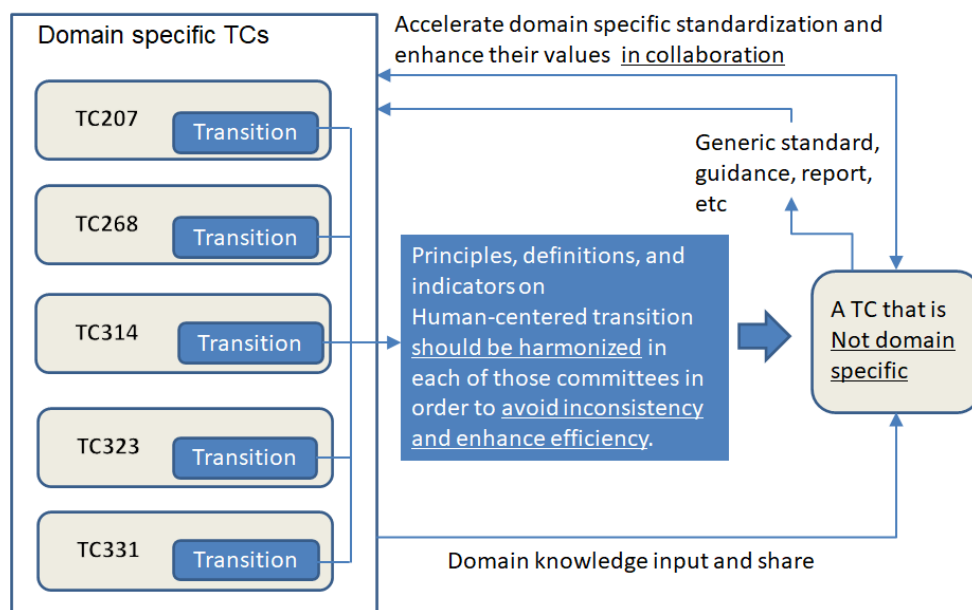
Domain specific TCs

TC207 Transition

TC268 Transition

TC314 Transition

TC323 Transition

TC331 Transition

Accelerate domain specific standardization and enhance their values in collaboration

Generic standard, guidance, report, etc

Principles, definitions, and indicators on Human-centered transition should be harmonized in each of those committees in order to avoid inconsistency and enhance efficiency.

A TC that is Not domain specific

Domain knowledge input and share